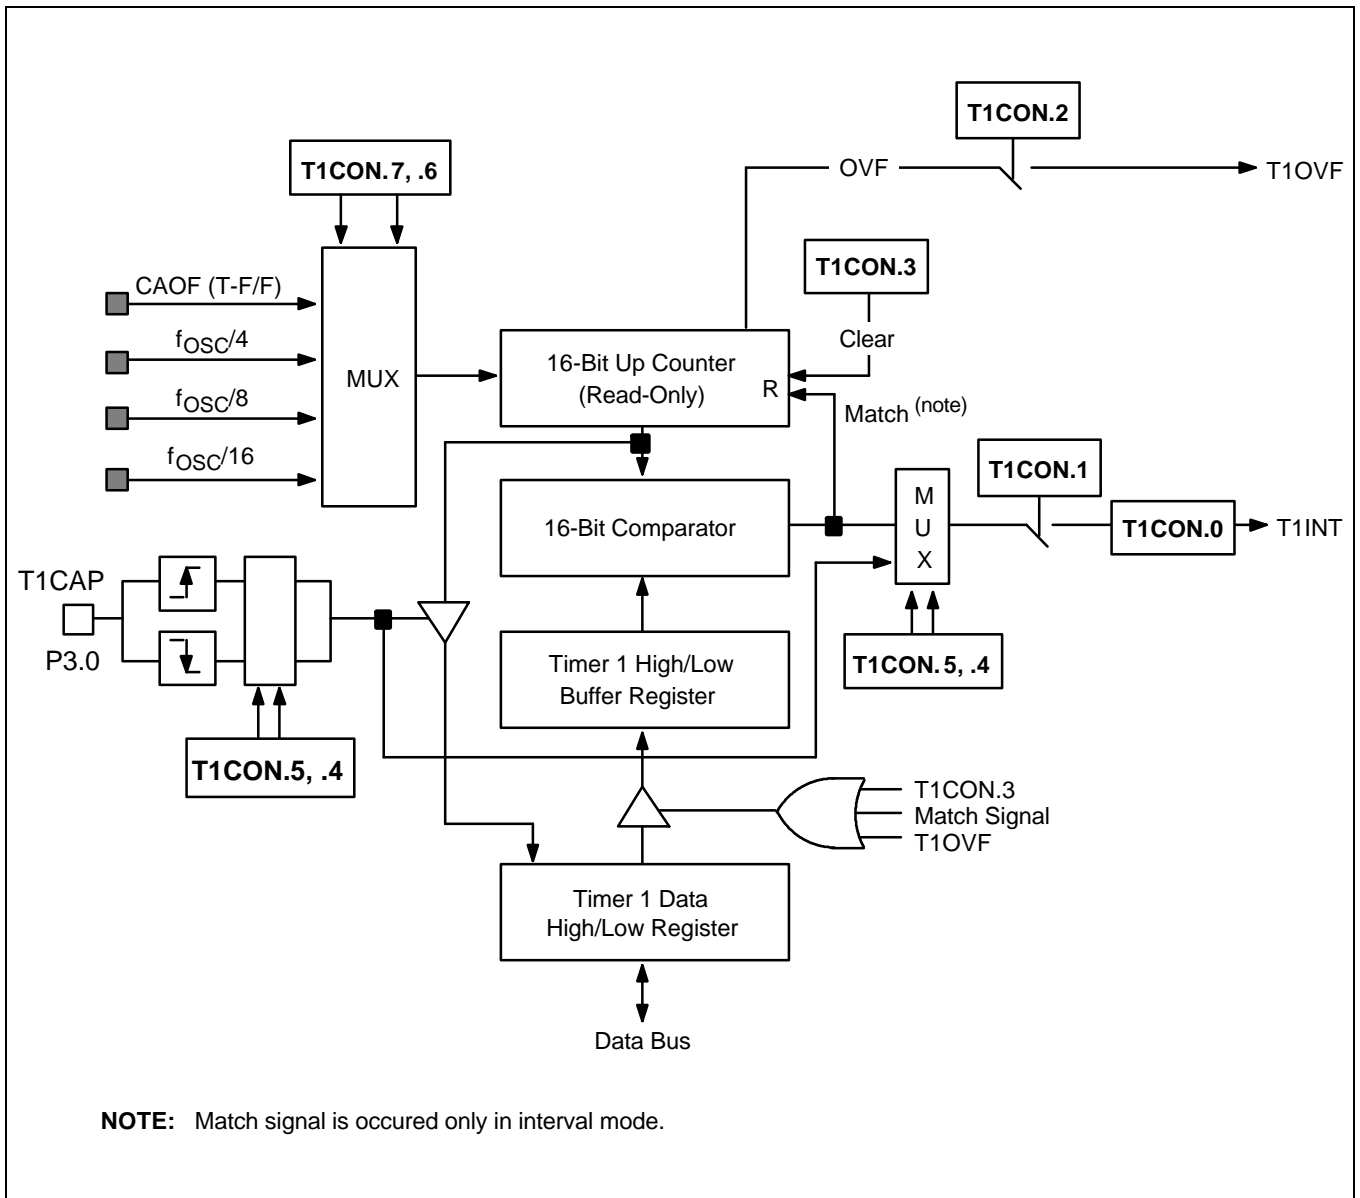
T1CON.2

OVF

T1OVF

T1CON.7, .6

T1CON.3

CAOF (T-F/F)

Clear

$f_{OSC}/4$

MUX

16-Bit Up Counter (Read-Only)

R

$f_{OSC}/8$

Match $^{(note)}$

$f_{OSC}/16$

T1CON.1

M U X

16-Bit Comparator

T1CON.0

T1INT

T1CAP

P3.0

Timer 1 High/Low Buffer Register

T1CON.5, .4

T1CON.5, .4

T1CON.3

Match Signal

T1OVF

Timer 1 Data High/Low Register

Data Bus

**NOTE:** Match signal is occured only in interval mode.